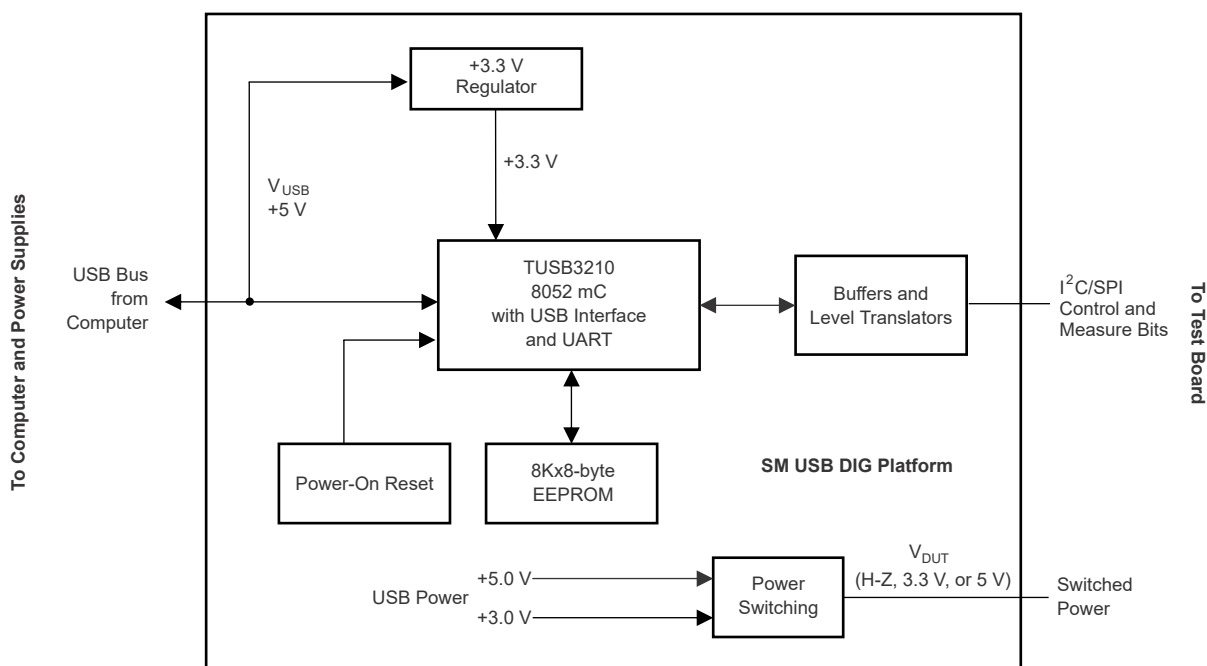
To Computer and Power Supplies

+3.3 V Regulator

+3.3 V

$V_{USB}$ +5 V

USB Bus from Computer

TUSB3210 8052 mC with USB Interface and UART

Buffers and Level Translators

$I^2C$/SPI Control and Measure Bits

To Test Board

Power-On Reset

8Kx8-byte EEPROM

SM USB DIG Platform

USB Power

+5.0 V

+3.0 V

Power Switching

$V_{DUT}$ (H-Z, 3.3 V, or 5 V)

Switched Power